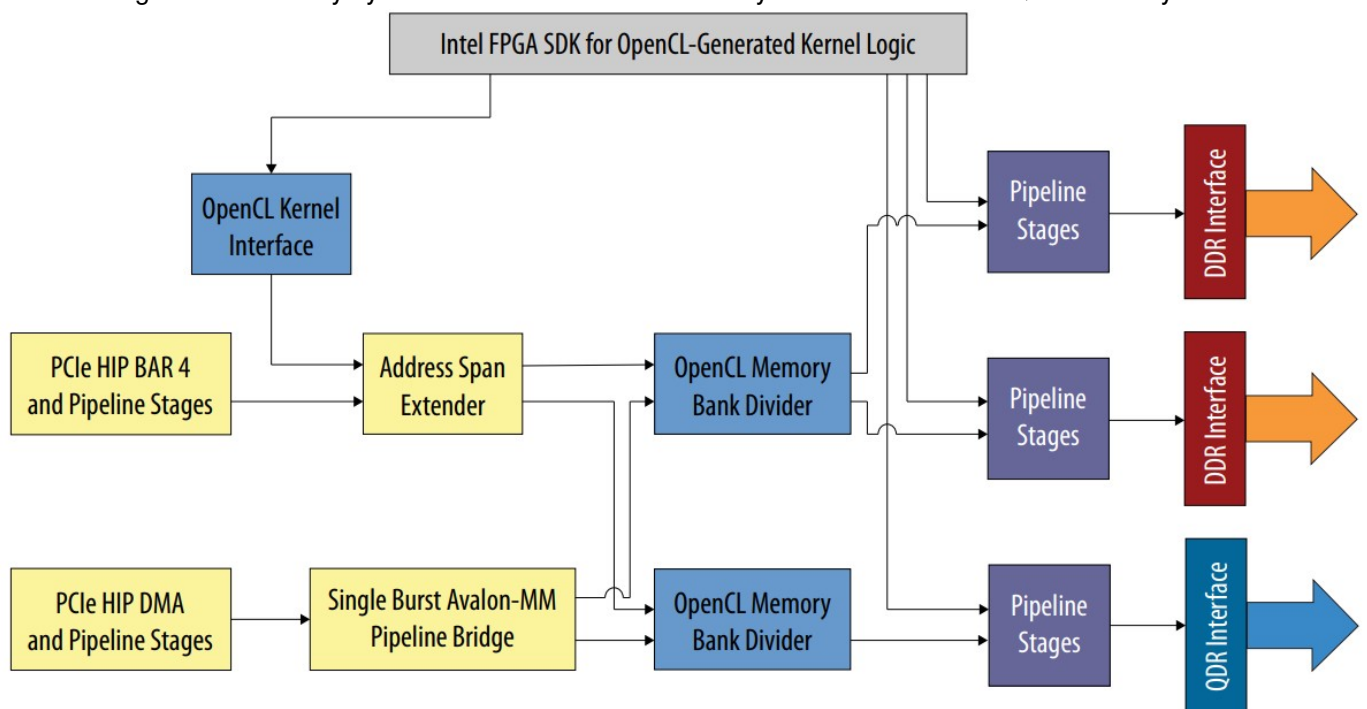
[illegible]

Intel FPGA SDK for OpenCL-Generated Kernel Logic

OpenCL Kernel Interface

PCIe HIP BAR 4 and Pipeline Stages

Address Span Extender

OpenCL Memory Bank Divider

Pipeline Stages

DDR Interface

Pipeline Stages

DDR Interface

PCIe HIP DMA and Pipeline Stages

Single Burst Avalon-MM Pipeline Bridge

OpenCL Memory Bank Divider

Pipeline Stages

QDR Interface